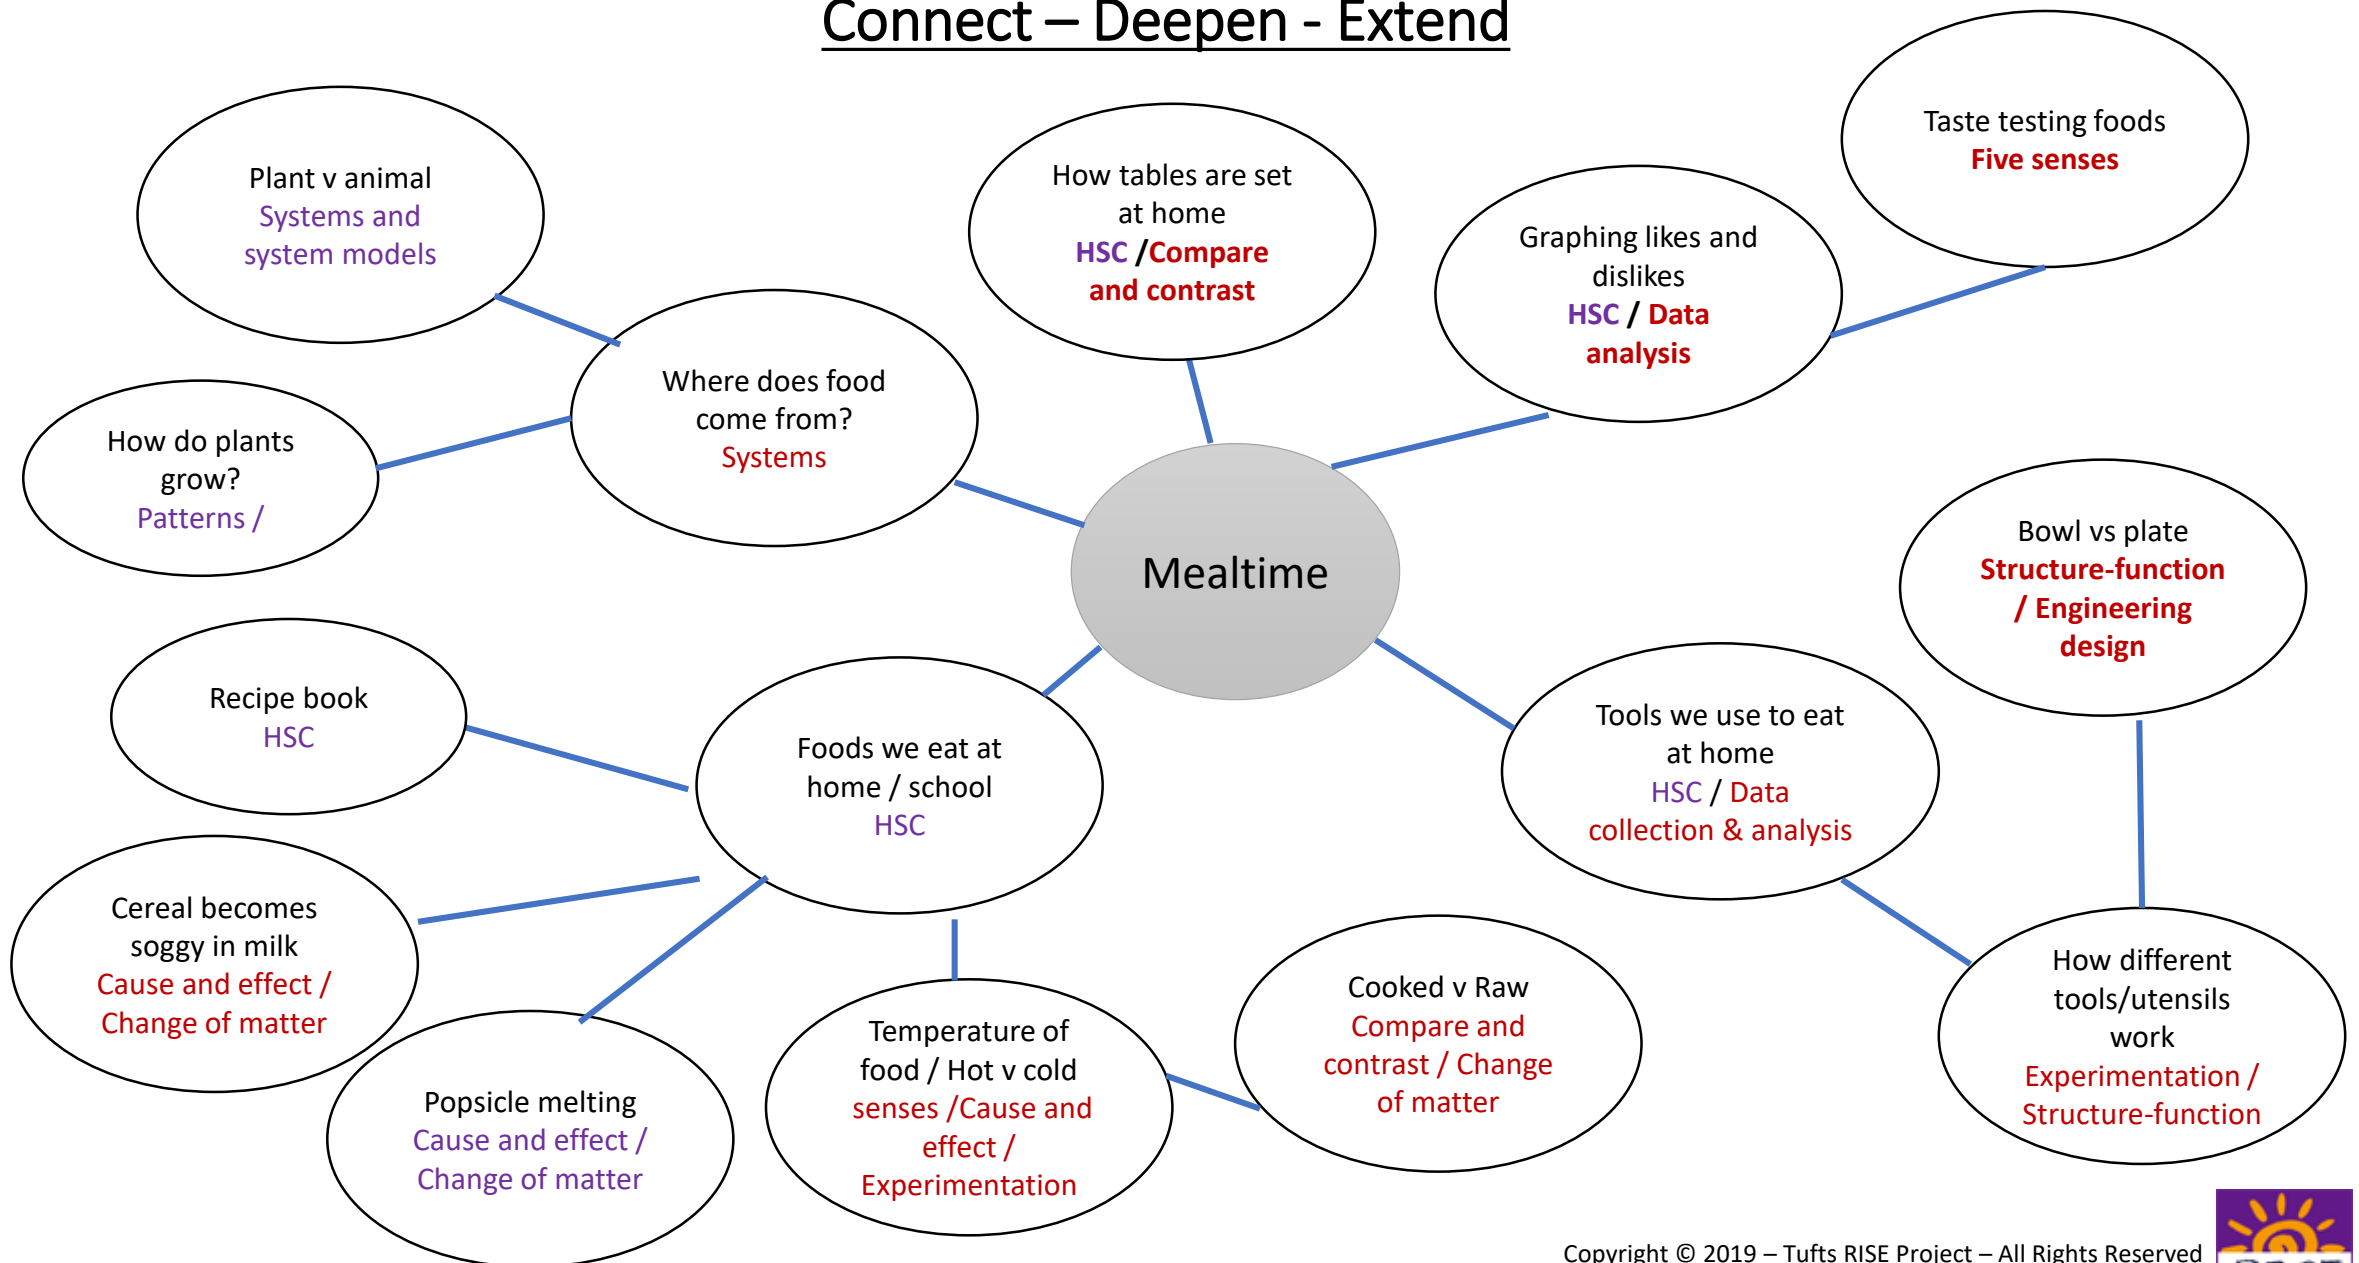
Connect – Deepen - Extend

Plant v animal
Systems and system models

How tables are set at home
HSC /Compare and contrast

Taste testing foods
Five senses

Graphing likes and dislikes
HSC / Data analysis

How do plants grow?
Patterns /

Where does food come from?
Systems

Mealtime

Bowl vs plate
Structure-function / Engineering design

Recipe book
HSC

Foods we eat at home / school
HSC

Tools we use to eat at home
HSC / Data collection & analysis

Cereal becomes soggy in milk
Cause and effect / Change of matter

Cooked v Raw
Compare and contrast / Change of matter

How different tools/utensils work
Experimentation / Structure-function

Temperature of food / Hot v cold
senses /Cause and effect / Experimentation

Popsicle melting
Cause and effect / Change of matter

Copyright © 2019 – Tufts RISE Project – All Rights Reserved